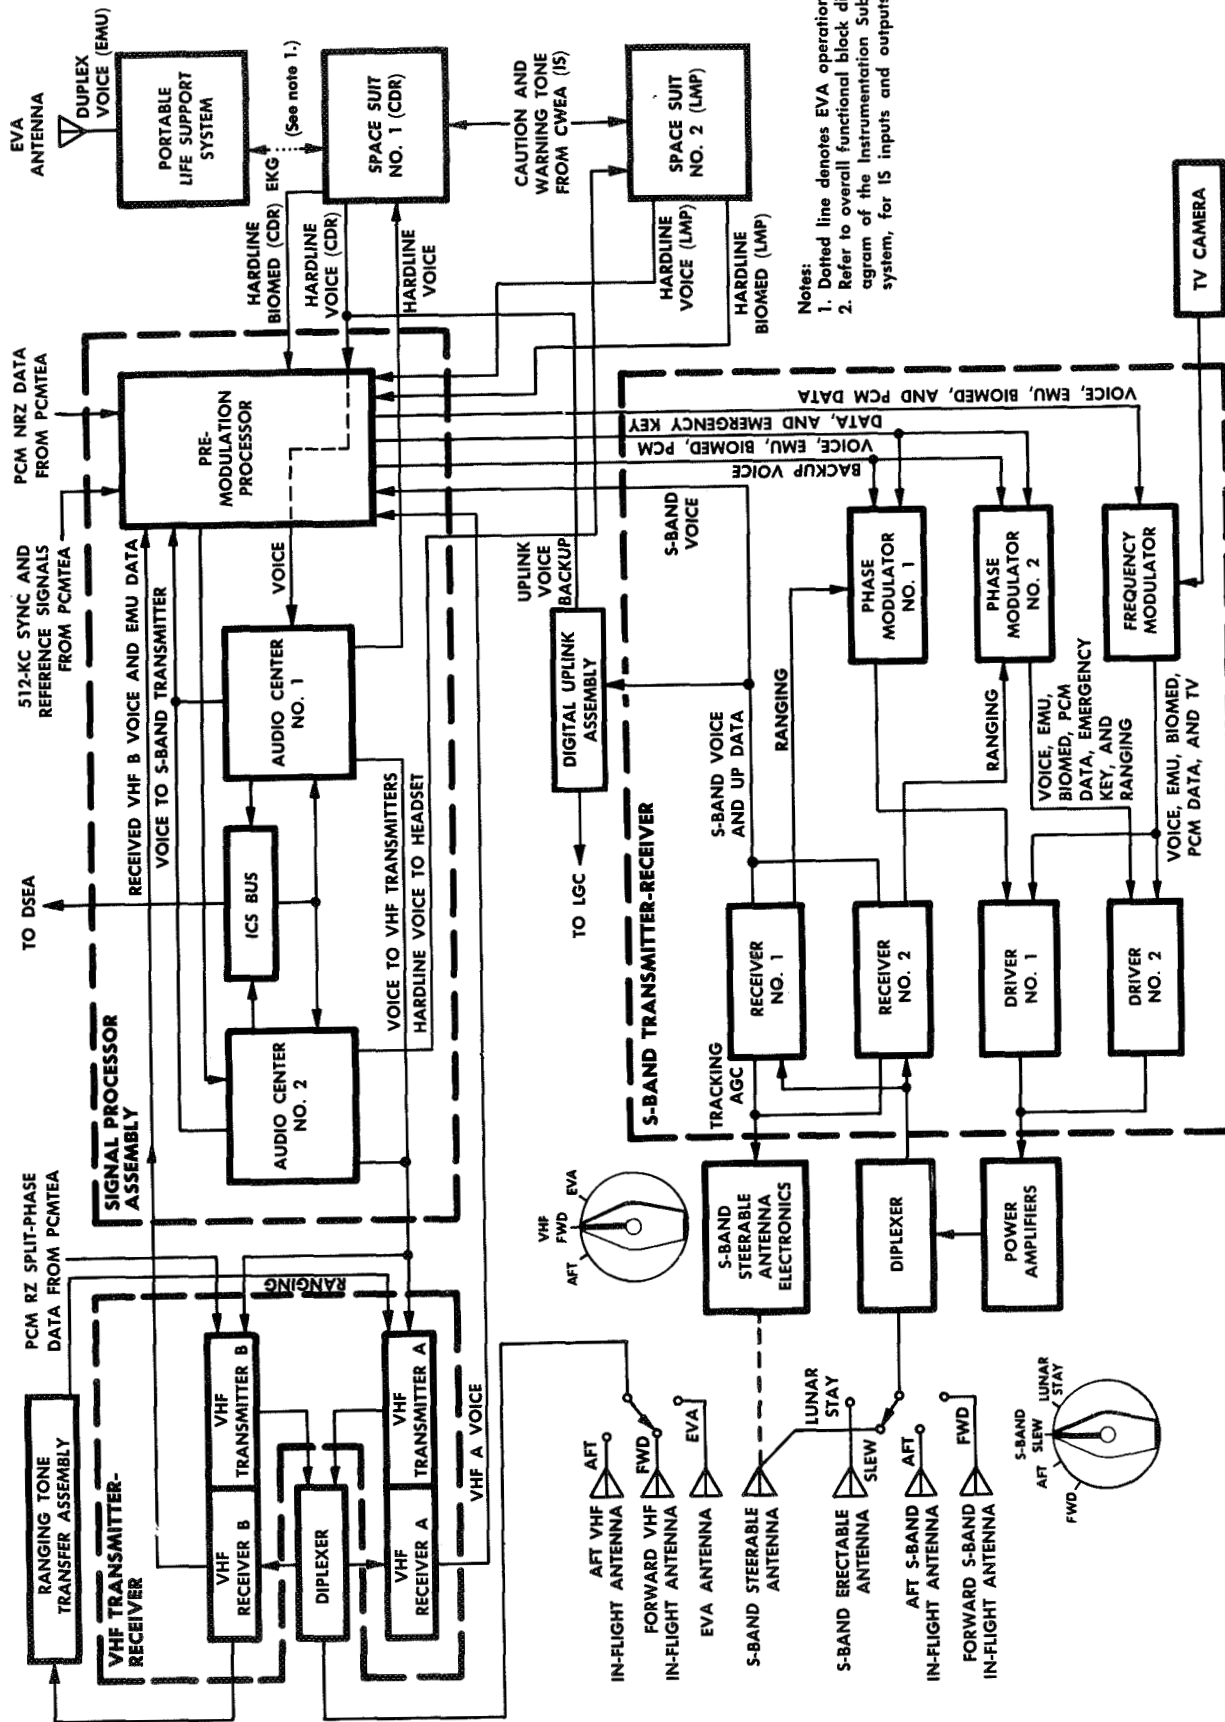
EVA ANTENNA

DUPLEX VOICE (EMU)

PORTABLE LIFE SUPPORT SYSTEM

(See note 1.)

EKG

SPACE SUIT NO. 1 (CDR)

CAUTION AND WARNING TONE FROM CWEA (IS)

SPACE SUIT NO. 2 (LMP)

Notes:
1. Dotted line denotes EVA operation
2. Refer to overall functional block diagram of the Instrumentation Sub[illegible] system, for IS inputs and output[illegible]

HARDLINE BIOMED (CDR)

HARDLINE VOICE (CDR)

HARDLINE VOICE

HARDLINE VOICE (LMP)

HARDLINE BIOMED (LMP)

TV CAMERA

PCM NRZ DATA FROM PCMTEA

512-KC SYNC AND REFERENCE SIGNALS FROM PCMTEA

PRE-MODULATION PROCESSOR

VOICE

AUDIO CENTER NO. 1

RECEIVED VHF B VOICE AND EMU DATA

VOICE TO S-BAND TRANSMITTER

ICS BUS

TO DSEA

VOICE TO VHF TRANSMITTERS

HARDLINE VOICE TO HEADSET

AUDIO CENTER NO. 2

SIGNAL PROCESSOR ASSEMBLY

UPLINK VOICE BACKUP

DIGITAL UPLINK ASSEMBLY

TO LGC

S-BAND VOICE AND UP DATA

VOICE, EMU, BIOMED, AND PCM DATA

DATA, AND EMERGENCY KEY

VOICE, EMU, BIOMED, PCM

BACKUP VOICE

S-BAND VOICE

RANGING

PHASE MODULATOR NO. 1

PHASE MODULATOR NO. 2

FREQUENCY MODULATOR

RANGING

VOICE, EMU, BIOMED, PCM DATA, EMERGENCY KEY, AND RANGING

VOICE, EMU, BIOMED, PCM DATA, AND TV

S-BAND TRANSMITTER-RECEIVER

TRACKING AGC

RECEIVER NO. 1

RECEIVER NO. 2

DRIVER NO. 1

DRIVER NO. 2

S-BAND STEERABLE ANTENNA ELECTRONICS

DIPLEXER

POWER AMPLIFIERS

VHF FWD EVA AFT

PCM RZ SPLIT-PHASE DATA FROM PCMTEA

RANGING

RANGING TONE TRANSFER ASSEMBLY

VHF TRANSMITTER B

VHF TRANSMITTER A

VHF RECEIVER B

DIPLEXER

VHF RECEIVER A

VHF A VOICE

VHF TRANSMITTER-RECEIVER

AFT
FWD
EVA

AFT VHF IN-FLIGHT ANTENNA

FORWARD VHF IN-FLIGHT ANTENNA

EVA ANTENNA

LUNAR STAY

SLEW

AFT

FWD

S-BAND STEERABLE ANTENNA

S-BAND ERECTABLE ANTENNA

AFT S-BAND IN-FLIGHT ANTENNA

FORWARD S-BAND IN-FLIGHT ANTENNA

S-BAND SLEW LUNAR STAY AFT FWD